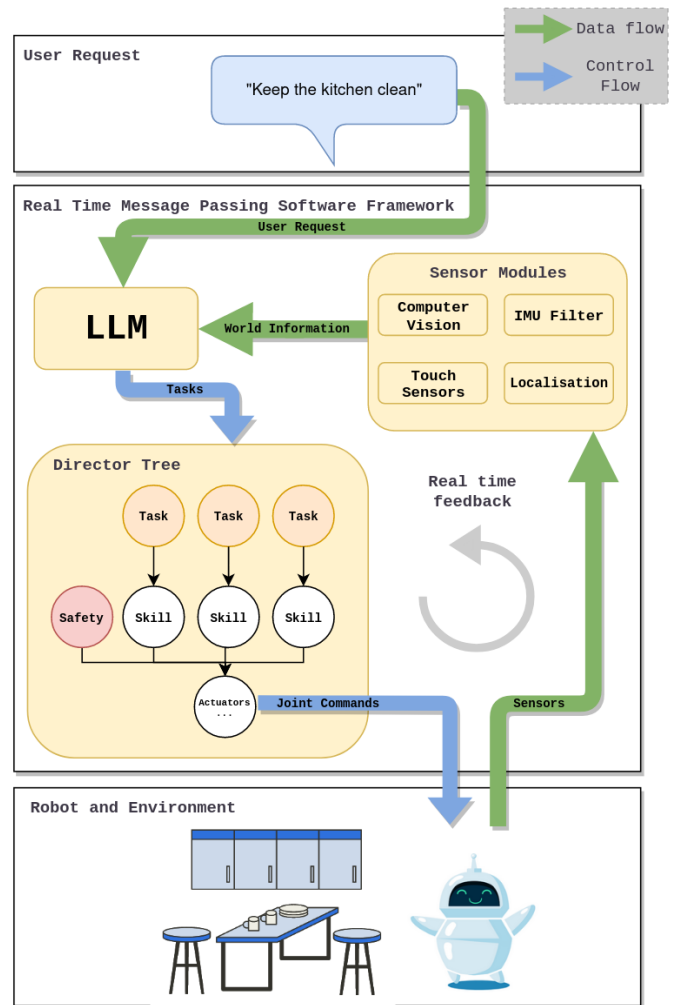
Data flow

Control Flow

User Request

"Keep the kitchen clean"

Real Time Message Passing Software Framework

User Request

LLM

World Information

Sensor Modules

Computer Vision

IMU Filter

Touch Sensors

Localisation

Tasks

Director Tree

Task

Task

Task

Safety

Skill

Skill

Skill

Actuators
...

Real time feedback

Joint Commands

Sensors

Robot and Environment